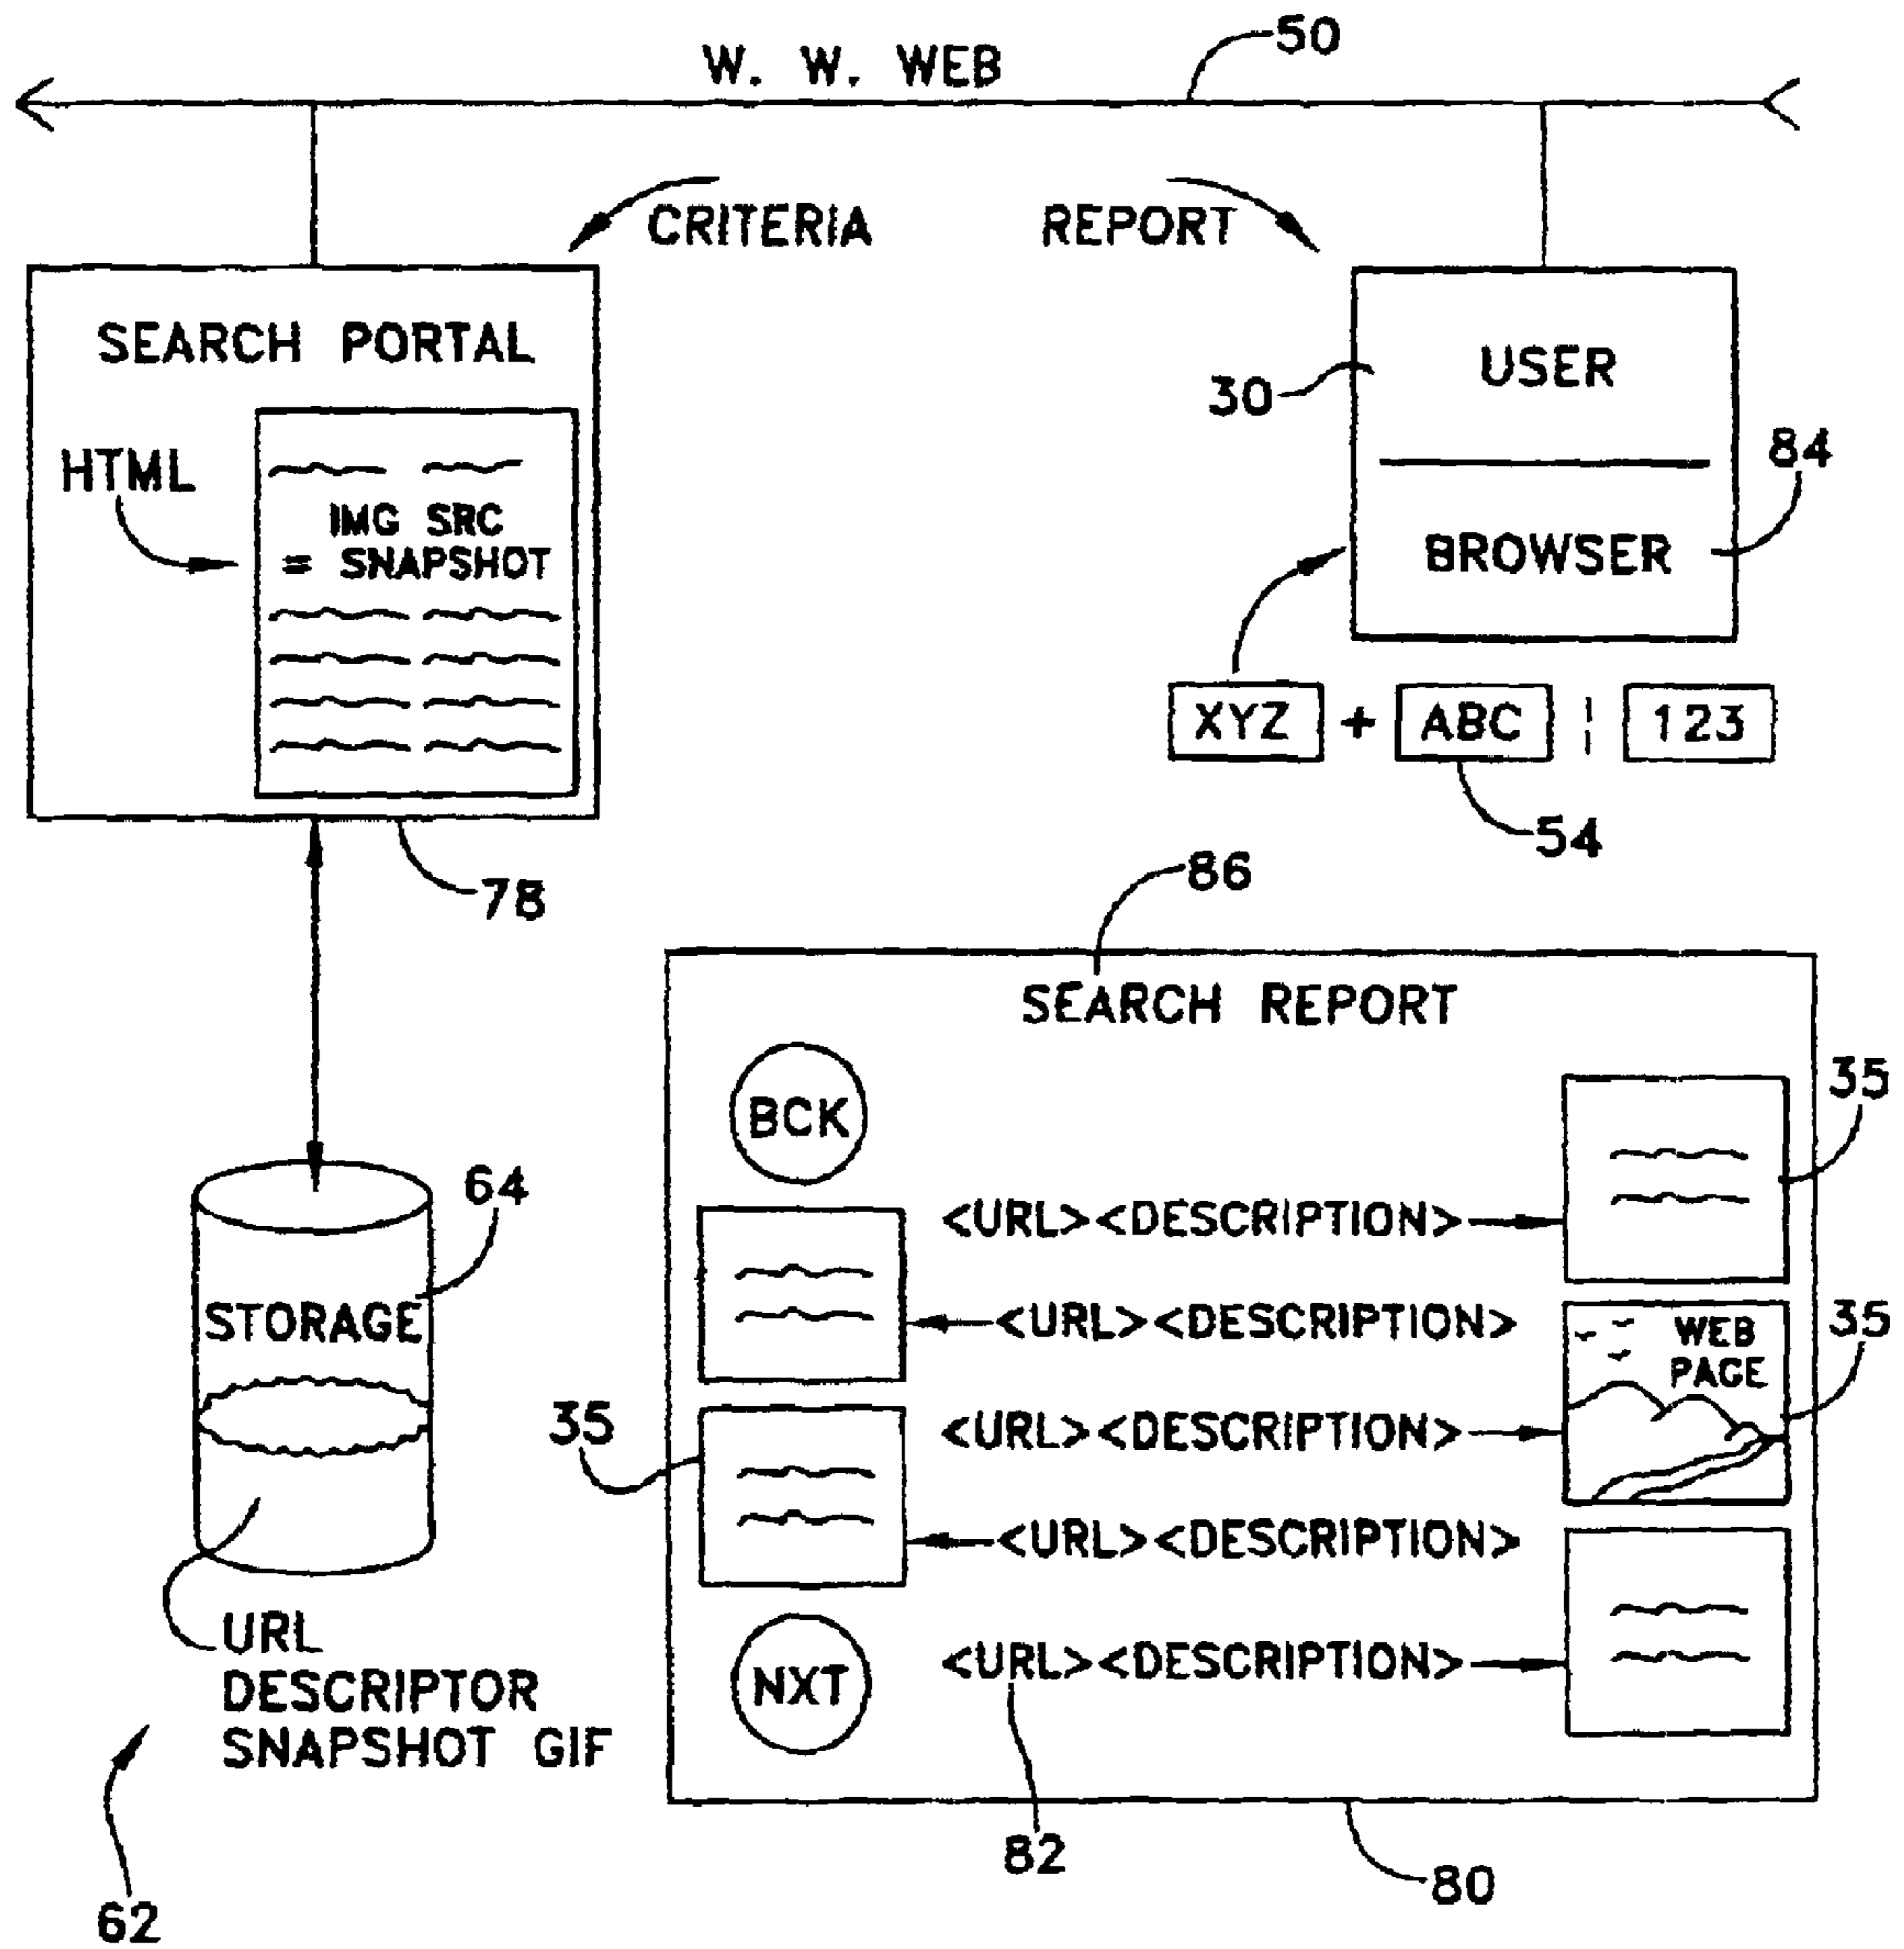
W. W. WEB
50
CRITERIA
REPORT
SEARCH PORTAL
HTML
IMG SRC = SNAPSHOT
30
USER
84
BROWSER
XYZ + ABC | 123
54
78
86
SEARCH REPORT
BCK
35
64
<URL><DESCRIPTION>
<URL><DESCRIPTION>
WEB PAGE
35
STORAGE
35
<URL><DESCRIPTION>
35
<URL><DESCRIPTION>
URL
DESCRIPTOR
SNAPSHOT GIF
NXT
<URL><DESCRIPTION>
62
82
80